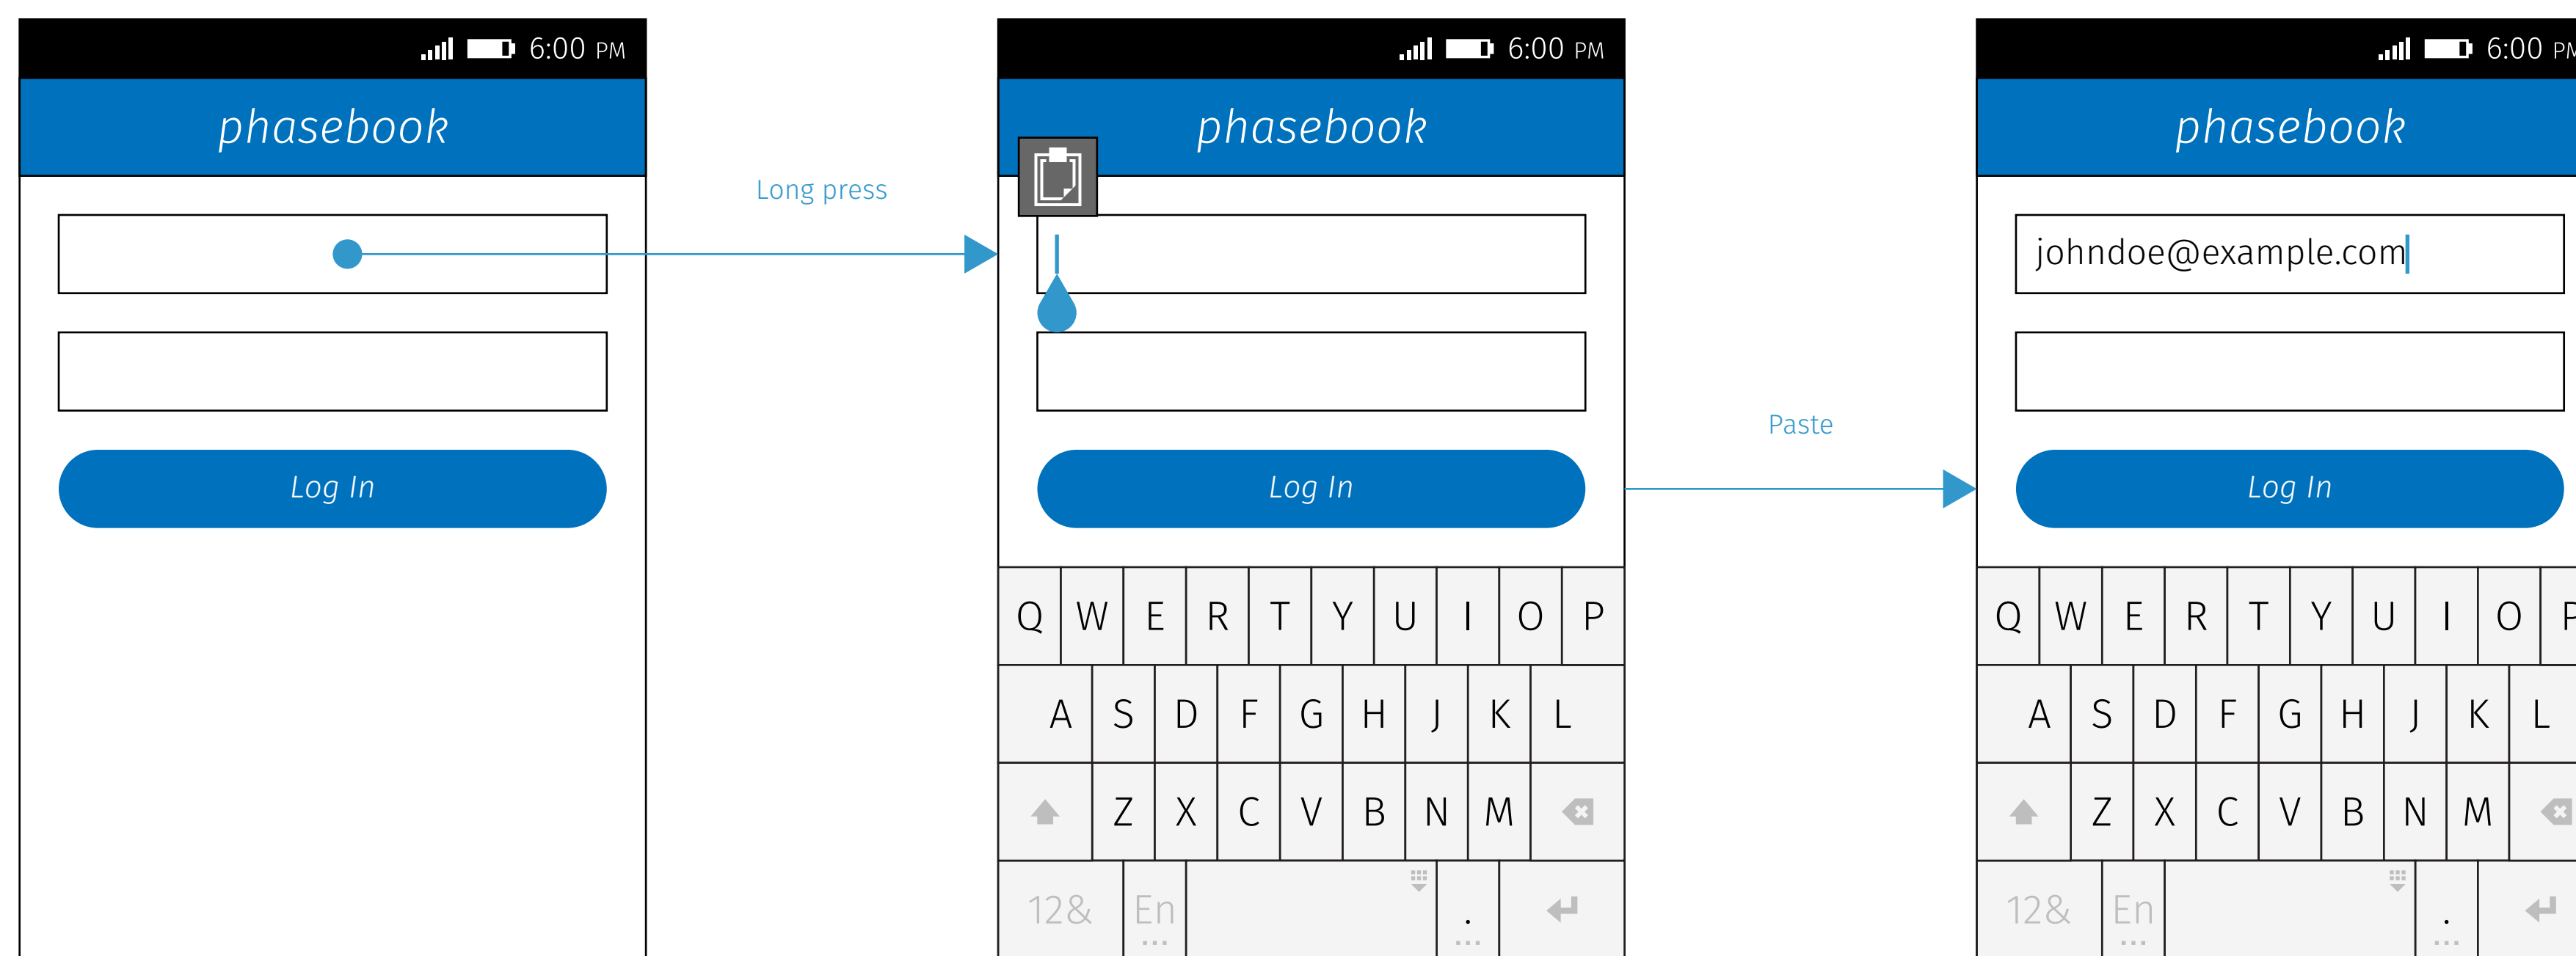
6:00 PM

phasebook

Log In

Long press

6:00 PM

phasebook

Log In

Q W E R T Y U I O P
A S D F G H J K L
Z X C V B N M
12& En .

Paste

6:00 PM

phasebook

johndoe@example.com

Log In

Q W E R T Y U I O
A S D F G H J K L
Z X C V B N M
12& En .